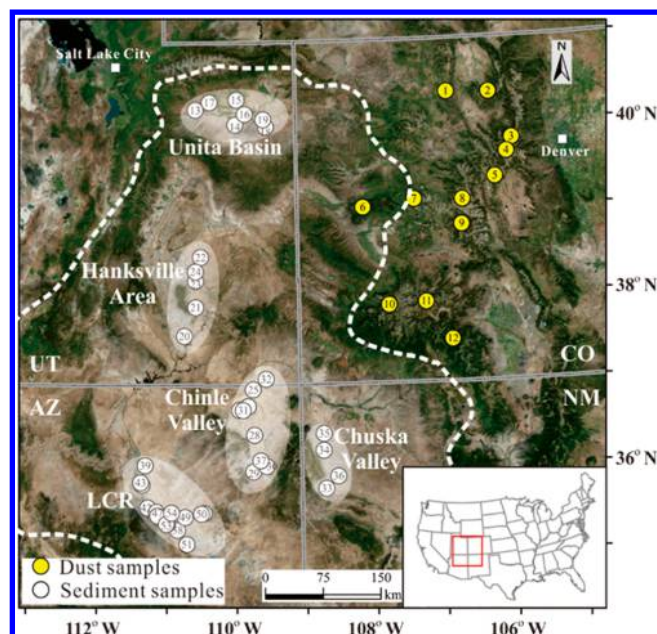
Salt Lake City
N
40° N
Denver
1 2 3 4 5 6 7 8 9 10 11 12
13 17 15 16 14 19 18
Unita Basin
Hanksville Area
22 23 24 21 20
38° N
UT
CO
AZ
NM
Chinle Valley
32 25 26 31 27 28 29 30
Chuska Valley
35 34 36 33
36° N
LCR
39 43 50 51
Dust samples
Sediment samples
0 75 150 km
112° W
110° W
108° W
106° W